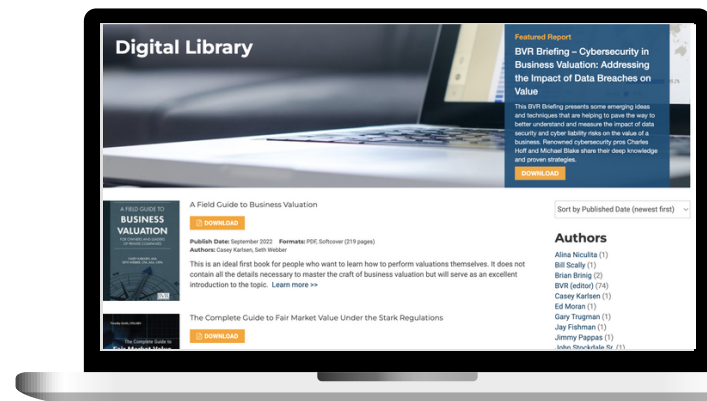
Digital Library

Featured Report

BVR Briefing – Cybersecurity in Business Valuation: Addressing the Impact of Data Breaches on Value

This BVR Briefing presents some emerging ideas and techniques that are helping to pave the way to better understand and measure the impact of data security and cyber liability risks on the value of a business. Renowned cybersecurity pros Charles Hoff and Michael Blake share their deep knowledge and proven strategies.

DOWNLOAD

A FIELD GUIDE TO BUSINESS VALUATION

A Field Guide to Business Valuation

DOWNLOAD

Publish Date: September 2022 Formats: PDF, Softcover (219 pages)
Authors: Casey Karlsen, Seth Webber

This is an ideal first book for people who want to learn how to perform valuations themselves. It does not contain all the details necessary to master the craft of business valuation but will serve as an excellent introduction to the topic. Learn more >>

The Complete Guide to Fair Market Value Under the Stark Regulations

DOWNLOAD

Sort by Published Date (newest first)

Authors
Alina Niculita (1)
Bill Scally (1)
Brian Brinig (2)
BVR (editor) (74)
Casey Karlsen (1)
Ed Moran (1)
Gary Trugman (1)
Jay Fishman (1)
Jimmy Pappas (1)
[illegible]